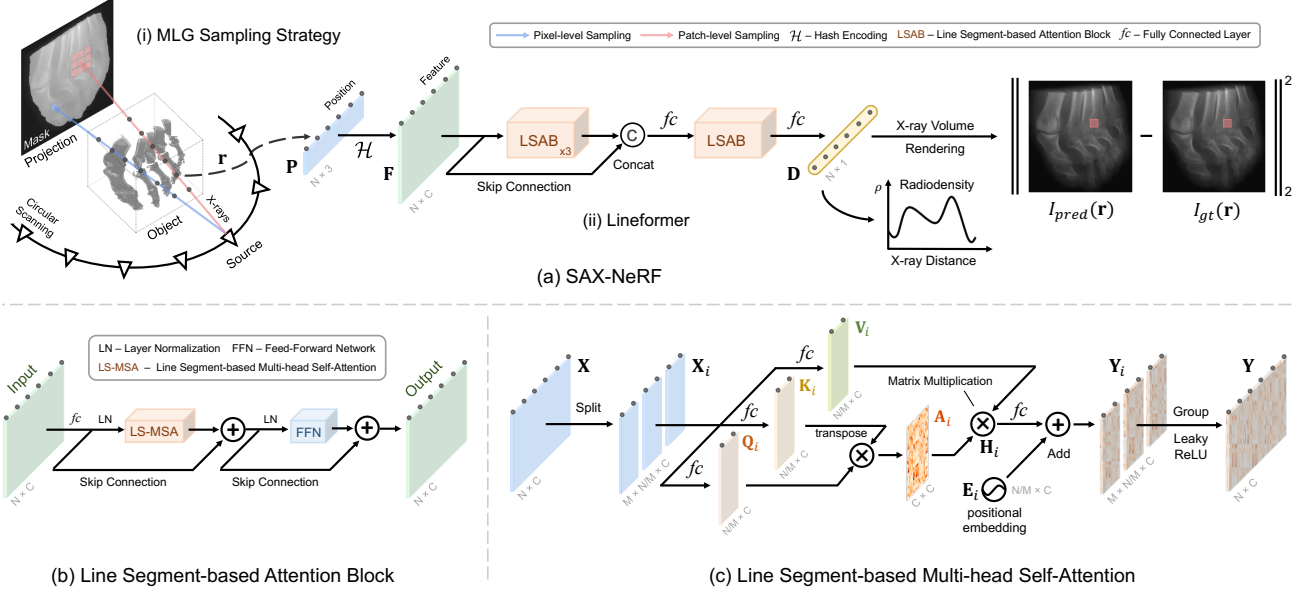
(i) MLG Sampling Strategy

Pixel-level Sampling  Patch-level Sampling  $\mathcal{H}$ – Hash Encoding  LSAB – Line Segment-based Attention Block  $fc$ – Fully Connected Layer

Mask
Projection
$\mathbf{r}$
Position
Feature
$\mathbf{P}$
N × 3
$\mathcal{H}$
$\mathbf{F}$
N × C
LSAB$_{x3}$
C
Concat
$fc$
LSAB
$fc$
$\mathbf{D}$
N × 1
Skip Connection
X-ray Volume
Rendering
Radiodensity
$\rho$
X-ray Distance
$I_{pred}(\mathbf{r})$
–
$I_{gt}(\mathbf{r})$
$2$
$2$
(ii) Lineformer
Circular Scanning
Object
X-rays
Source

(a) SAX-NeRF

LN – Layer Normalization  FFN – Feed-Forward Network
LS-MSA – Line Segment-based Multi-head Self-Attention

Input
$fc$
LN
LS-MSA
LN
FFN
Output
N × C
Skip Connection
Skip Connection
N × C

(b) Line Segment-based Attention Block

$\mathbf{X}$
Split
N × C
$\mathbf{X}_i$
M × N/M × C
$fc$
$\mathbf{V}_i$
N/M × C
$fc$
$\mathbf{K}_i$
N/M × C
$fc$
$\mathbf{Q}_i$
N/M × C
transpose
$\mathbf{A}_i$
C × C
Matrix Multiplication
$\mathbf{H}_i$
$fc$
Add
$\mathbf{E}_i$
N/M × C
positional embedding
$\mathbf{Y}_i$
M × N/M × C
Group
Leaky ReLU
$\mathbf{Y}$
N × C

(c) Line Segment-based Multi-head Self-Attention